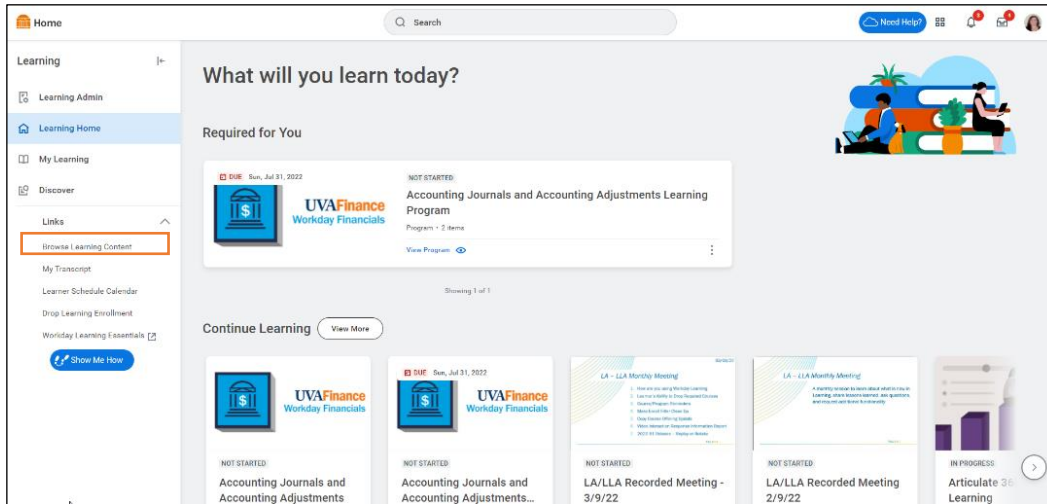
Home

Search

Need Help?

Learning

Learning Admin

Learning Home

My Learning

Discover

Links

Browse Learning Content

My Transcript

Learner Schedule Calendar

Drop Learning Enrollment

Workday Learning Essentials

Show Me How

What will you learn today?

Required for You

DUE Sun, Jul 31, 2022

UVAFinance
Workday Financials

NOT STARTED

Accounting Journals and Accounting Adjustments Learning Program

Program • 2 items

View Program

Showing 1 of 1

Continue Learning

View More

UVAFinance
Workday Financials

NOT STARTED

Accounting Journals and Accounting Adjustments

DUE Sun, Jul 31, 2022

UVAFinance
Workday Financials

NOT STARTED

Accounting Journals and Accounting Adjustments...

LA – LLA Monthly Meeting

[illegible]

NOT STARTED

LA/LLA Recorded Meeting - 3/9/22

LA – LLA Monthly Meeting

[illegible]

NOT STARTED

LA/LLA Recorded Meeting 2/9/22

IN PROGRESS

Articulate 36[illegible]
Learning